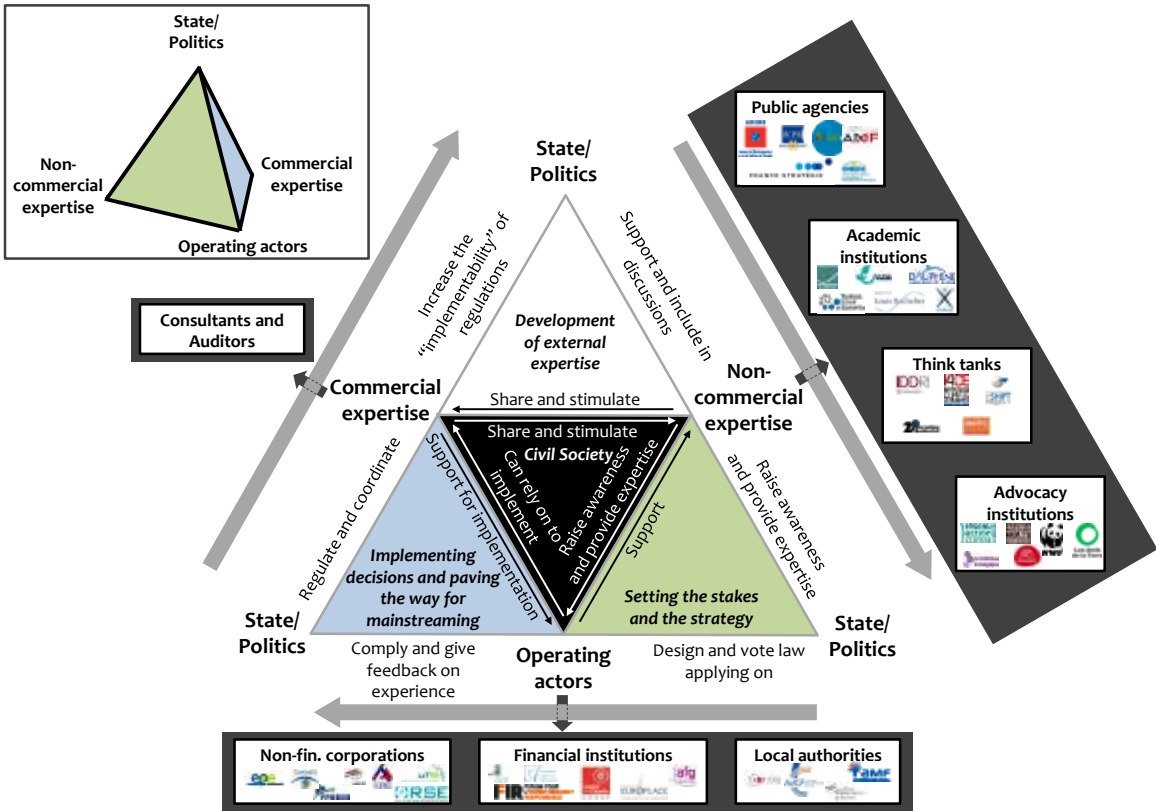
State/ Politics

Non-commercial expertise

Commercial expertise

Operating actors

Consultants and Auditors

State/ Politics

Increase the "implementability" of regulations

Support and include in discussions

Development of external expertise

Commercial expertise

Non-commercial expertise

Share and stimulate

Share and stimulate

Civil Society

Can rely on to implement

Raise awareness and provide expertise

Support

Regulate and coordinate

Support for implementation

Raise awareness and provide expertise

Implementing decisions and paving the way for mainstreaming

Setting the stakes and the strategy

State/ Politics

Operating actors

State/ Politics

Comply and give feedback on experience

Design and vote law applying on

Public agencies

ADEME

AMF

FRANCE STRATEGIE

Academic institutions

DAUPHINE

Louis Bachelier

Think tanks

IDDRI

I4CE

Advocacy institutions

WWF

Les amis de la Terre

Non-fin. corporations

EpE

ORSE

Financial institutions

FIR

EUROPLACE

Local authorities

AMF